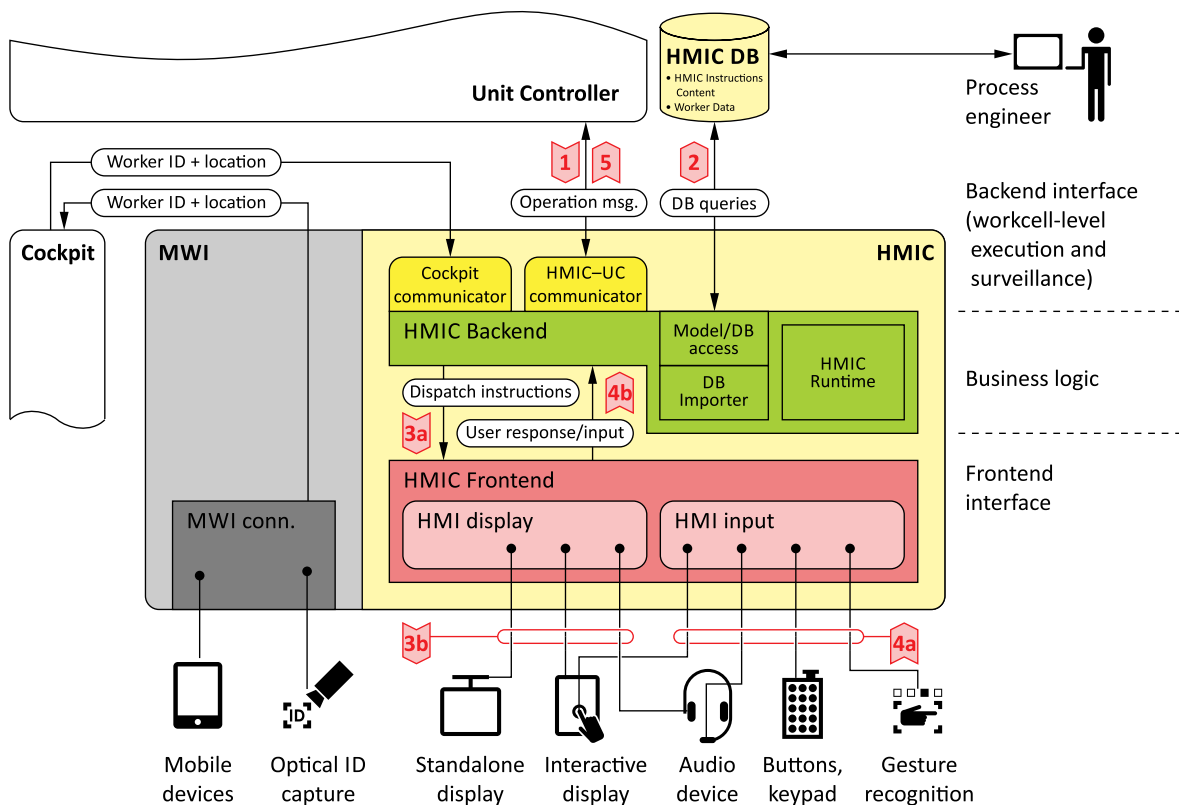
Unit Controller

HMIC DB
• HMIC Instructions Content
• Worker Data

Process engineer

Worker ID + location
Worker ID + location

1
5
2

Operation msg.
DB queries

Backend interface (workcell-level execution and surveillance)

Cockpit

MWI

HMIC

Cockpit communicator
HMIC–UC communicator

HMIC Backend
Model/DB access
DB Importer
HMIC Runtime

Business logic

Dispatch instructions
4b
3a
User response/input

HMIC Frontend

Frontend interface

MWI conn.

HMI display
HMI input

3b
4a

ID

Mobile devices
Optical ID capture
Standalone display
Interactive display
Audio device
Buttons, keypad
Gesture recognition